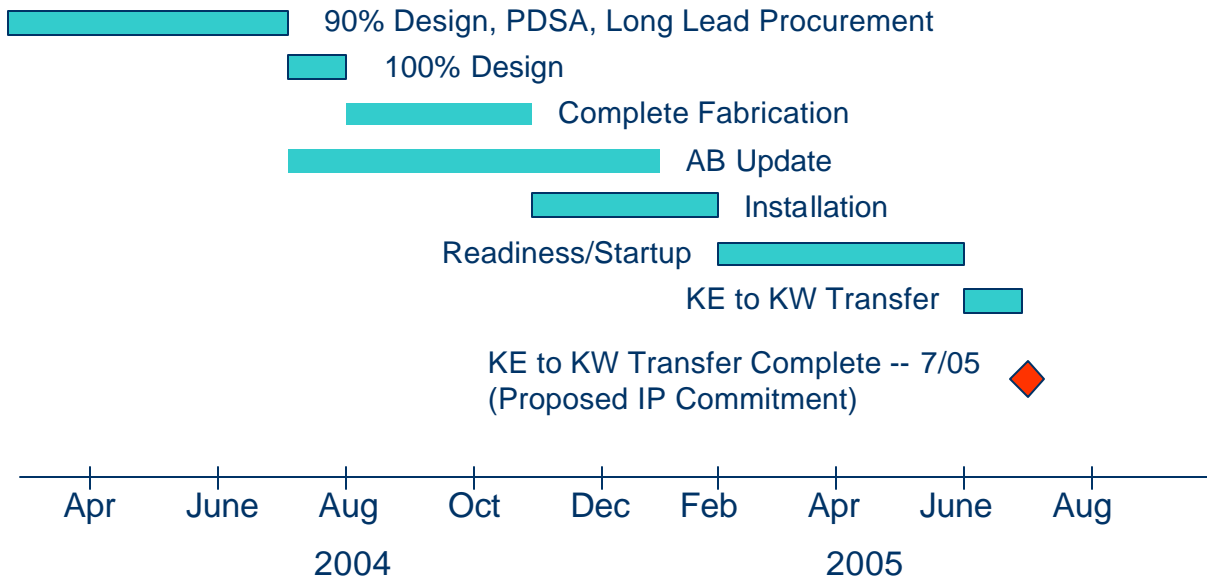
90% Design, PDSA, Long Lead Procurement

100% Design

Complete Fabrication

AB Update

Installation

Readiness/Startup

KE to KW Transfer

KE to KW Transfer Complete -- 7/05
(Proposed IP Commitment)

Apr June Aug Oct Dec Feb Apr June Aug

2004

2005